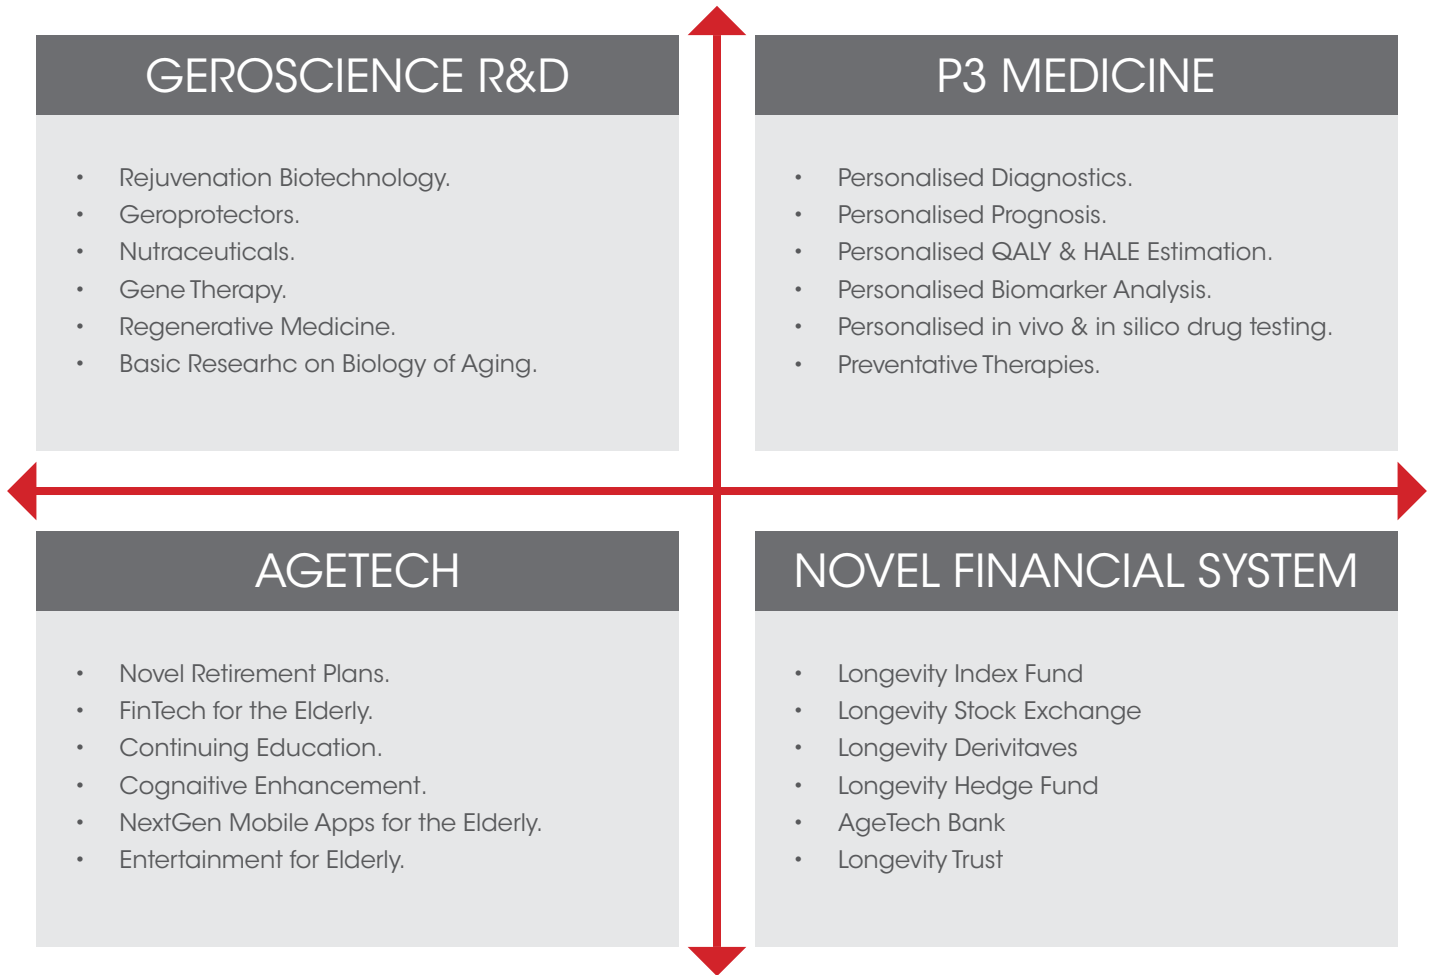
GEROSCIENCE R&D

- Rejuvenation Biotechnology.
- Geroprotectors.
- Nutraceuticals.
- Gene Therapy.
- Regenerative Medicine.
- Basic Researhc on Biology of Aging.

P3 MEDICINE

- Personalised Diagnostics.
- Personalised Prognosis.
- Personalised QALY & HALE Estimation.
- Personalised Biomarker Analysis.
- Personalised in vivo & in silico drug testing.
- Preventative Therapies.

AGETECH

- Novel Retirement Plans.
- FinTech for the Elderly.
- Continuing Education.
- Cognaitive Enhancement.
- NextGen Mobile Apps for the Elderly.
- Entertainment for Elderly.

NOVEL FINANCIAL SYSTEM

- Longevity Index Fund
- Longevity Stock Exchange
- Longevity Derivitaves
- Longevity Hedge Fund
- AgeTech Bank
- Longevity Trust